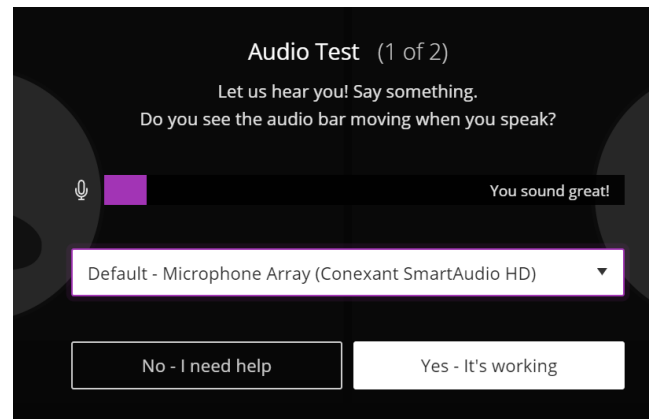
Audio Test (1 of 2)

Let us hear you! Say something.
Do you see the audio bar moving when you speak?

You sound great!

Default - Microphone Array (Conexant SmartAudio HD)

No - I need help

Yes - It's working